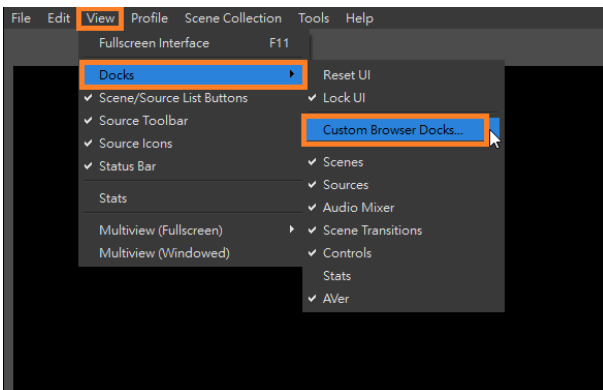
File Edit View Profile Scene Collection Tools Help

Fullscreen Interface F11
Docks
✔ Scene/Source List Buttons
✔ Source Toolbar
✔ Source Icons
✔ Status Bar
Stats
Multiview (Fullscreen)
Multiview (Windowed)

Reset UI
✔ Lock UI
Custom Browser Docks...
✔ Scenes
✔ Sources
✔ Audio Mixer
✔ Scene Transitions
✔ Controls
Stats
✔ AVer